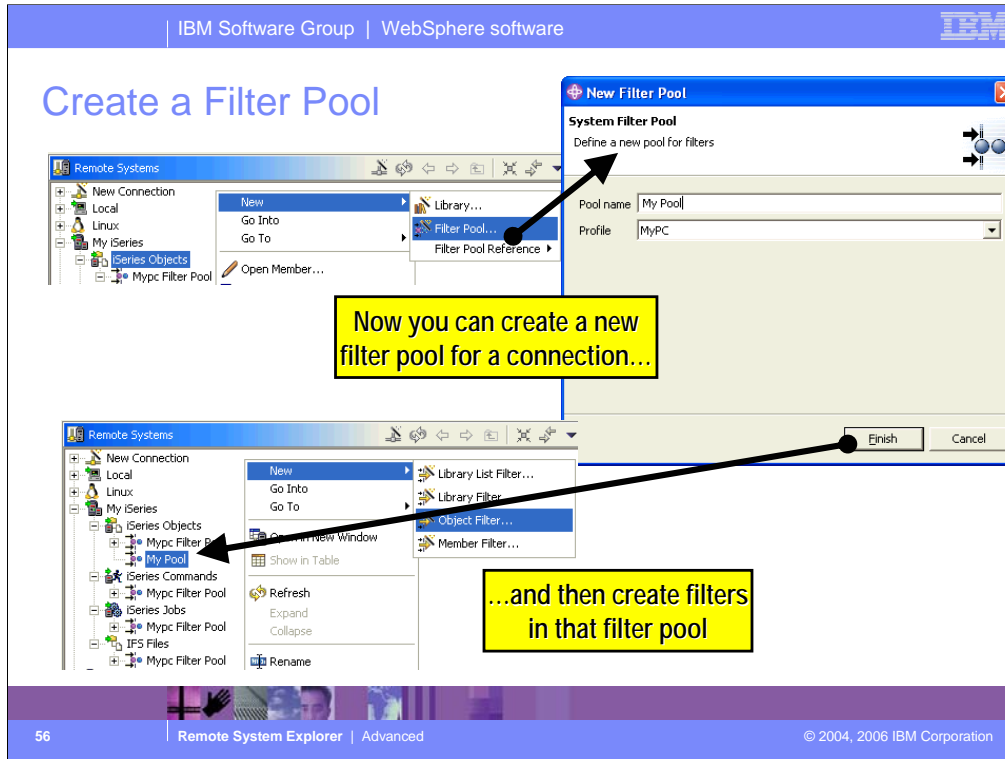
IBM Software Group | WebSphere software

IBM

Create a Filter Pool

Remote Systems

New Connection
Local
Linux
My iSeries
iSeries Objects
Mypc Filter Pool

New
Go Into
Go To
Open Member…

Library…
Filter Pool…
Filter Pool Reference

New Filter Pool

System Filter Pool
Define a new pool for filters

Pool name My Pool
Profile MyPC

Now you can create a new filter pool for a connection…

Finish
Cancel

Remote Systems

New Connection
Local
Linux
My iSeries
iSeries Objects
Mypc Filter P
My Pool
iSeries Commands
Mypc Filter Pool
iSeries Jobs
Mypc Filter Pool
IFS Files
Mypc Filter Pool

New
Go Into
Go To
Open in New Window
Show in Table
Refresh
Expand
Collapse
Rename

Library List Filter…
Library Filter
Object Filter…
Member Filter…

…and then create filters in that filter pool

56 Remote System Explorer | Advanced © 2004, 2006 IBM Corporation